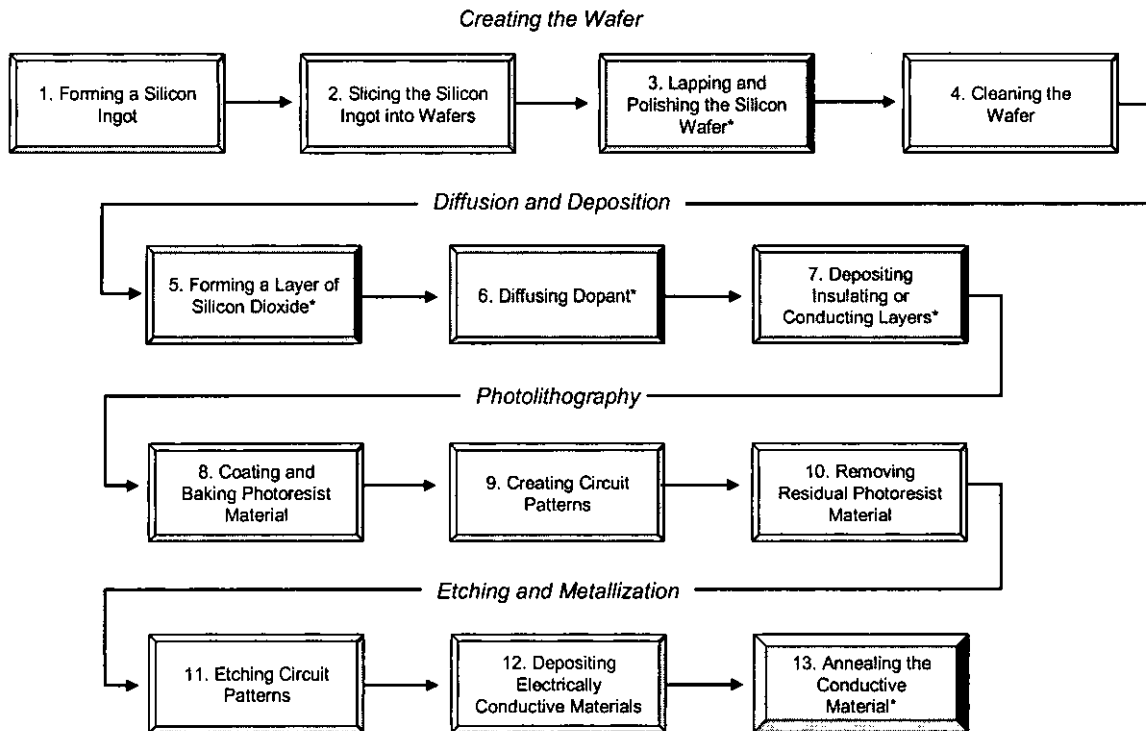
Creating the Wafer

1. Forming a Silicon Ingot

2. Slicing the Silicon Ingot into Wafers

3. Lapping and Polishing the Silicon Wafer*

4. Cleaning the Wafer

Diffusion and Deposition

5. Forming a Layer of Silicon Dioxide*

6. Diffusing Dopant*

7. Depositing Insulating or Conducting Layers*

Photolithography

8. Coating and Baking Photoresist Material

9. Creating Circuit Patterns

10. Removing Residual Photoresist Material

Etching and Metallization

11. Etching Circuit Patterns

12. Depositing Electrically Conductive Materials

13. Annealing the Conductive Material*